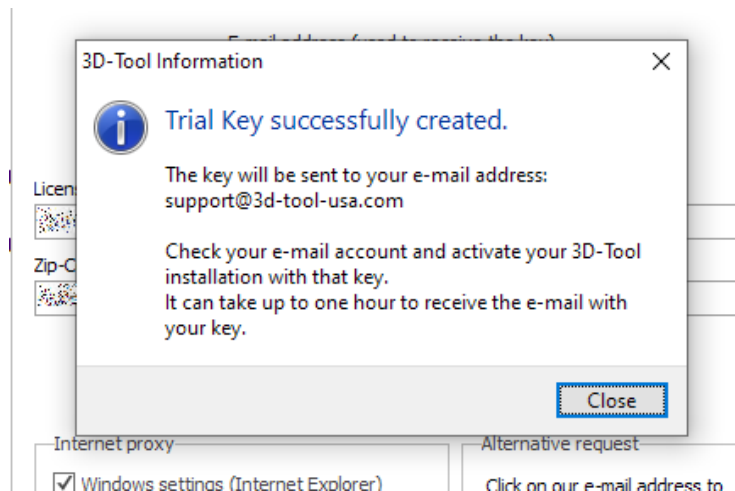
E-mail address (used to receive the key)

3D-Tool Information

Trial Key successfully created.

The key will be sent to your e-mail address:
support@3d-tool-usa.com

Check your e-mail account and activate your 3D-Tool installation with that key.
It can take up to one hour to receive the e-mail with your key.

Close

Licens

Zip-C

Internet proxy

Windows settings (Internet Explorer)

Alternative request

Click on our e-mail address to